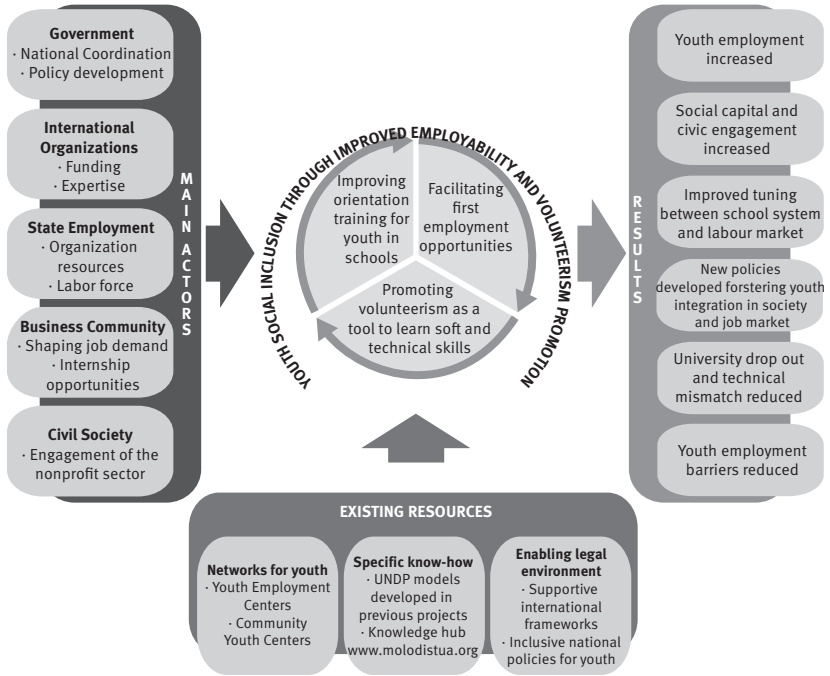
Government
· National Coordination
· Policy development

International Organizations
· Funding
· Expertise

State Employment
· Organization resources
· Labor force

Business Community
· Shaping job demand
· Internship opportunities

Civil Society
· Engagement of the nonprofit sector

MAIN ACTORS

YOUTH SOCIAL INCLUSION THROUGH IMPROVED EMPLOYABILITY AND VOLUNTEERISM PROMOTION

Improving orientation training for youth in schools

Facilitating first employment opportunities

Promoting volunteerism as a tool to learn soft and technical skills

RESULTS

Youth employment increased

Social capital and civic engagement increased

Improved tuning between school system and labour market

New policies developed forstering youth integration in society and job market

University drop out and technical mismatch reduced

Youth employment barriers reduced

EXISTING RESOURCES

Networks for youth
· Youth Employment Centers
· Community Youth Centers

Specific know-how
· UNDP models developed in previous projects
· Knowledge hub www.molodistua.org

Enabling legal environment
· Supportive international frameworks
· Inclusive national policies for youth